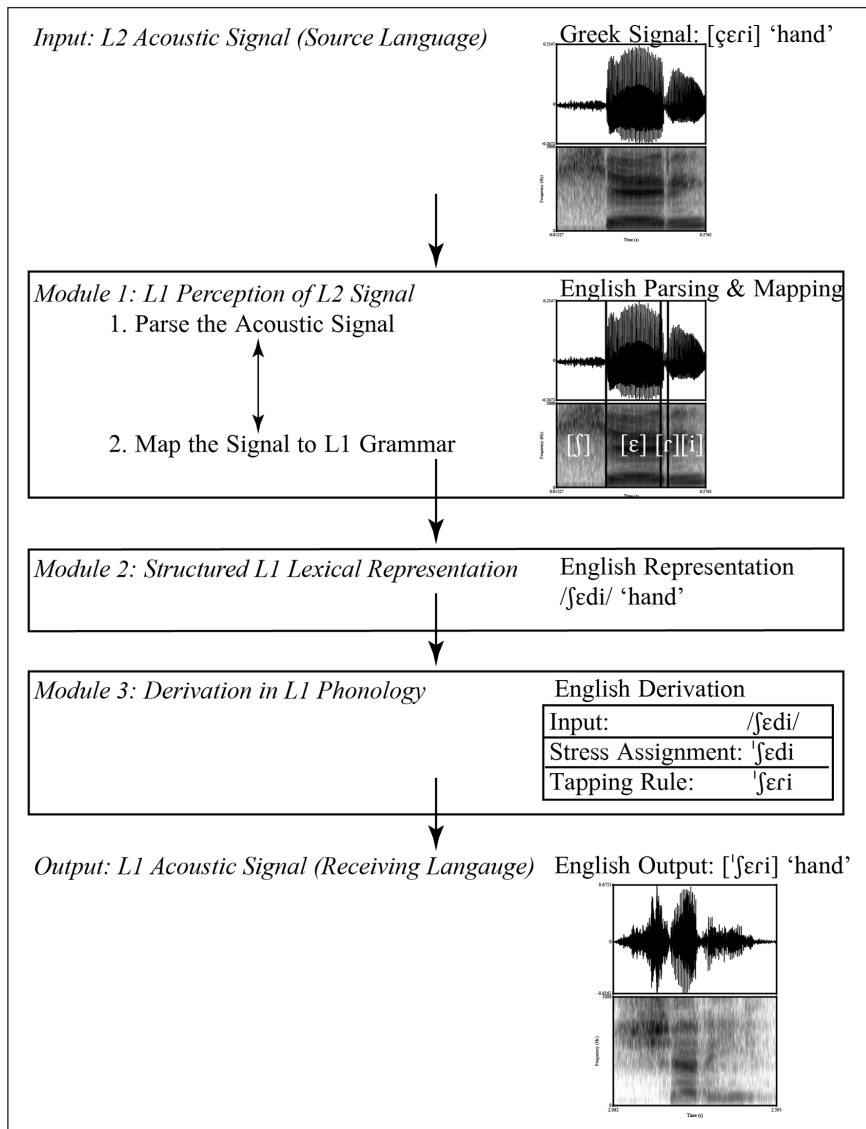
Input: L2 Acoustic Signal (Source Language)

Greek Signal: [çɛɾi] 'hand'

0.3547
0
-0.3672
5000
Frequency (Hz)
0
0.0327
Time (s)
0.765

Module 1: L1 Perception of L2 Signal

1. Parse the Acoustic Signal

2. Map the Signal to L1 Grammar

English Parsing & Mapping

0.3547
0
-0.3672
5000
Frequency (Hz)
[ʃ] [ɛ] [ɾ][i]
0
0.0327
0.765

Module 2: Structured L1 Lexical Representation

English Representation
/ʃɛdi/ 'hand'

Module 3: Derivation in L1 Phonology

English Derivation

| Input: | /ʃɛdi/ |
|---|---|
| Stress Assignment: | ˈʃɛdi |
| Tapping Rule: | ˈʃɛɾi |

Output: L1 Acoustic Signal (Receiving Langauge)

English Output: [ˈʃɛɾi] 'hand'

0.0733
0
-0.0183
5000
Frequency (Hz)
0
2.082
Time (s)
2.505